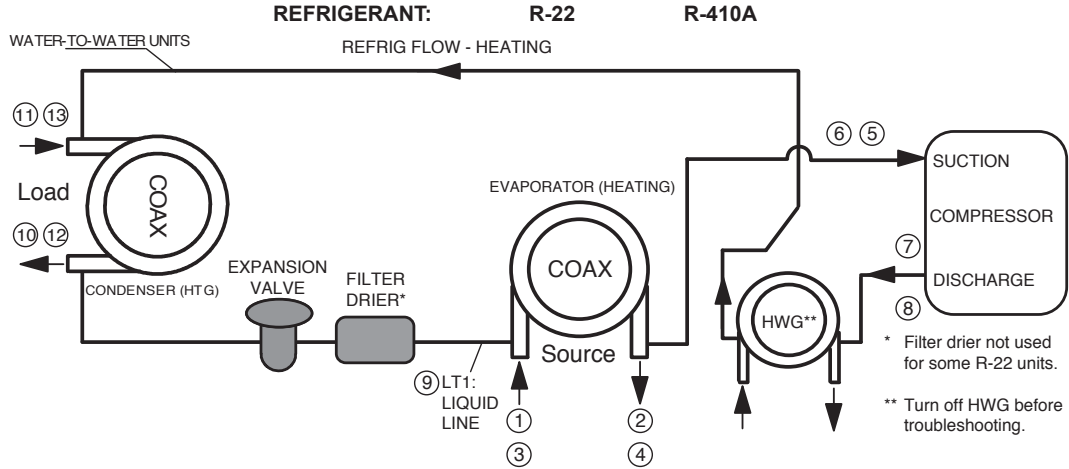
REFRIGERANT: R-22 R-410A

WATER-TO-WATER UNITS

REFRIG FLOW - HEATING

⑪ ⑬

Load

COAX

⑩ ⑫

CONDENSER (HTG)

EXPANSION VALVE

FILTER DRIER*

EVAPORATOR (HEATING)

COAX

Source

⑨ LT1: LIQUID LINE

①

③

②

④

⑥ ⑤

HWG**

SUCTION

COMPRESSOR

⑦

DISCHARGE

⑧

* Filter drier not used for some R-22 units.

** Turn off HWG before troubleshooting.